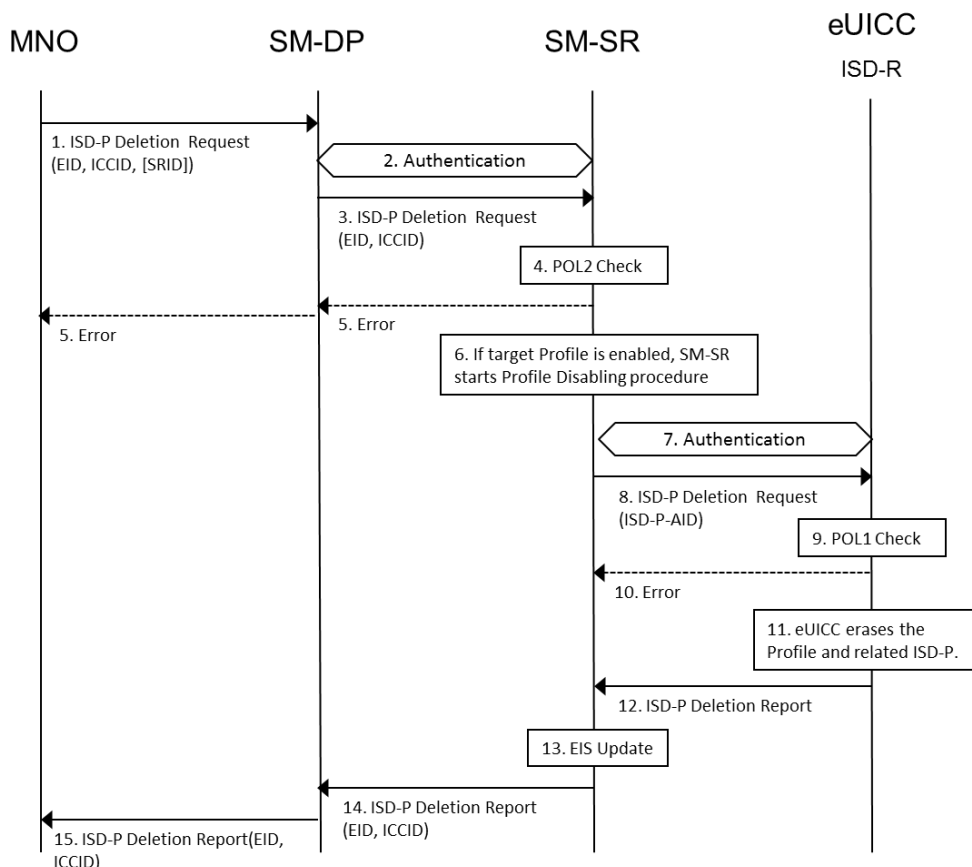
MNO

SM-DP

SM-SR

eUICC

ISD-R

1. ISD-P Deletion Request (EID, ICCID, [SRID])

2. Authentication

3. ISD-P Deletion Request (EID, ICCID)

4. POL2 Check

5. Error

5. Error

6. If target Profile is enabled, SM-SR starts Profile Disabling procedure

7. Authentication

8. ISD-P Deletion Request (ISD-P-AID)

9. POL1 Check

10. Error

11. eUICC erases the Profile and related ISD-P.

12. ISD-P Deletion Report

13. EIS Update

14. ISD-P Deletion Report (EID, ICCID)

15. ISD-P Deletion Report(EID, ICCID)